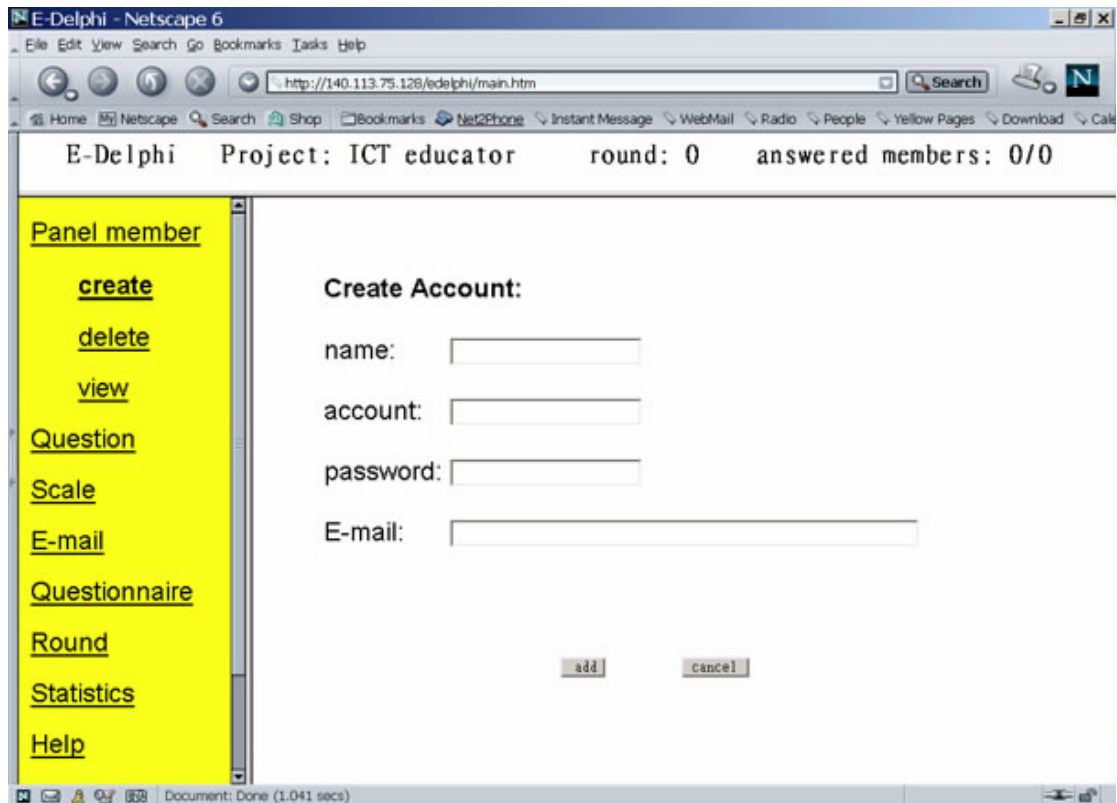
E-Delphi - Netscape 6

File Edit View Search Go Bookmarks Tasks Help

http://140.113.75.128/edelphi/main.htm

Search

Home My Netscape Search Shop Bookmarks Net2Phone Instant Message WebMail Radio People Yellow Pages Download Cale

E-Delphi Project: ICT educator round: 0 answered members: 0/0

Panel member

create

delete

view

Question

Scale

E-mail

Questionnaire

Round

Statistics

Help

Create Account:

name:

account:

password:

E-mail:

add

cancel

Document: Done (1.041 secs)